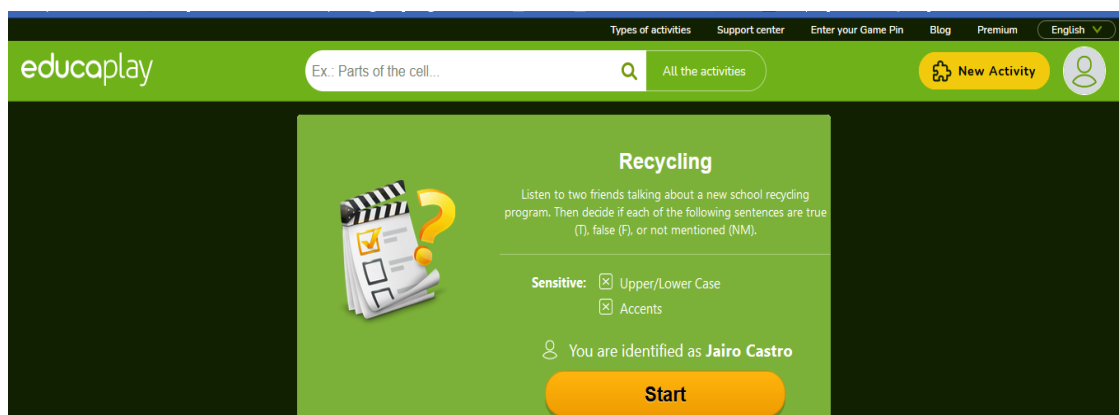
Types of activities Support center Enter your Game Pin Blog Premium English

educaplay

Ex.: Parts of the cell...

All the activities

New Activity

Recycling

Listen to two friends talking about a new school recycling program. Then decide if each of the following sentences are true (T), false (F), or not mentioned (NM).

Sensitive: ☒ Upper/Lower Case
☒ Accents

You are identified as **Jairo Castro**

Start